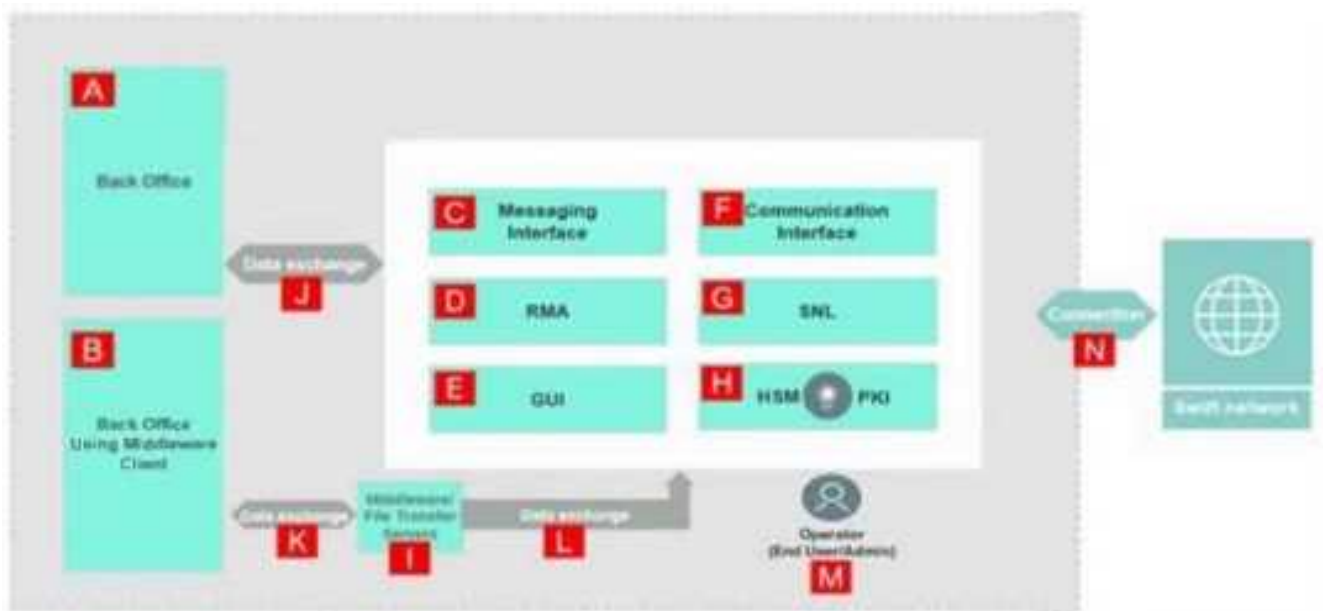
A
Back Office

B
Back Office Using Middleware Client

Data exchange
J

C
Messaging Interface

F
Communication Interface

D
RMA

G
SNL

E
GUI

H
HSM PKI

Connection
N

Swift network

Data exchange
K

Middleware/ File Transfer Service
I

Data exchange
L

Operator (End User/Admin)
M